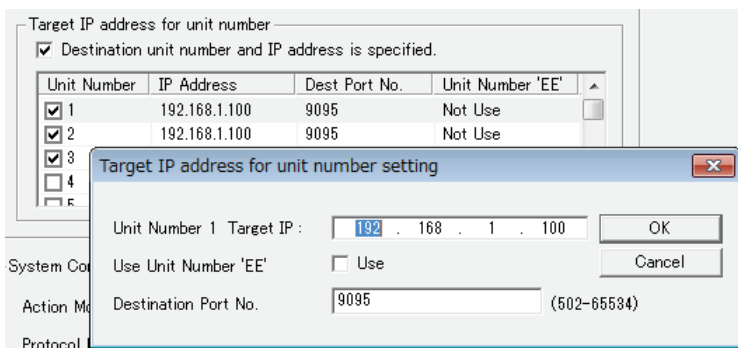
Target IP address for unit number
Destination unit number and IP address is specified.

| Unit Number | IP Address | Dest Port No. | Unit Number 'EE' |
|---|---|---|---|
| 1 | 192.168.1.100 | 9095 | Not Use |
| 2 | 192.168.1.100 | 9095 | Not Use |
| 3 | | | |
| 4 | | | |
| 5 | | | |

System Co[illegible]
Action M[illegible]
Protocol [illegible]

Target IP address for unit number setting

Unit Number 1 Target IP : 192 . 168 . 1 . 100
OK
Use Unit Number 'EE' Use
Cancel
Destination Port No. 9095 (502-65534)